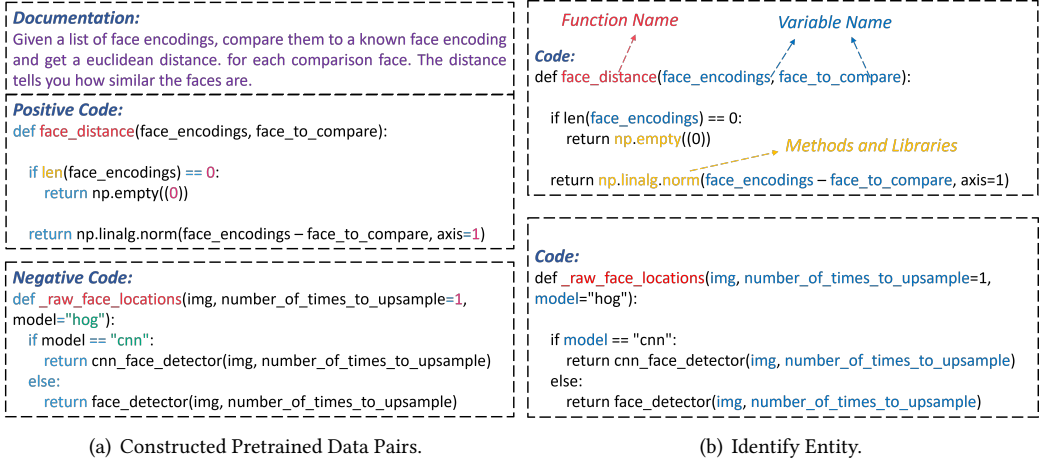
**Documentation:**
Given a list of face encodings, compare them to a known face encoding and get a euclidean distance. for each comparison face. The distance tells you how similar the faces are.

**Positive Code:**
def face_distance(face_encodings, face_to_compare):

if len(face_encodings) == 0:
return np.empty((0))

return np.linalg.norm(face_encodings – face_to_compare, axis=1)

**Negative Code:**
def _raw_face_locations(img, number_of_times_to_upsample=1, model="hog"):
if model == "cnn":
return cnn_face_detector(img, number_of_times_to_upsample)
else:
return face_detector(img, number_of_times_to_upsample)

(a) Constructed Pretrained Data Pairs.

Function Name

Variable Name

**Code:**
def face_distance(face_encodings, face_to_compare):

if len(face_encodings) == 0:
return np.empty((0))

Methods and Libraries

return np.linalg.norm(face_encodings – face_to_compare, axis=1)

**Code:**
def _raw_face_locations(img, number_of_times_to_upsample=1, model="hog"):

if model == "cnn":
return cnn_face_detector(img, number_of_times_to_upsample)
else:
return face_detector(img, number_of_times_to_upsample)

(b) Identify Entity.